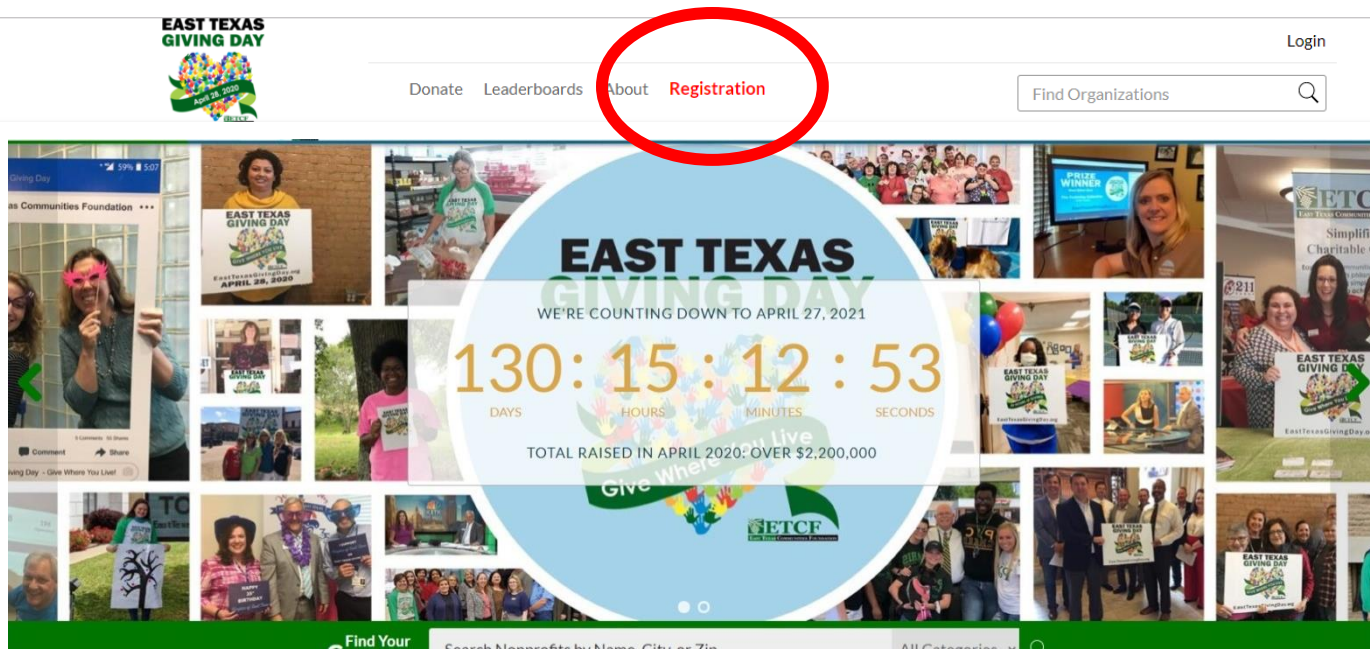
EAST TEXAS
GIVING DAY
April 28, 2020
ETCF

Login

Donate Leaderboards About Registration

Find Organizations

EAST TEXAS
GIVING DAY

WE'RE COUNTING DOWN TO APRIL 27, 2021

130 : 15 : 12 : 53
DAYS HOURS MINUTES SECONDS

TOTAL RAISED IN APRIL 2020: OVER $2,200,000

Give Where You Live

ETCF

EAST TEXAS GIVING DAY
EastTexasGivingDay.org
APRIL 28, 2020

PRIZE WINNER

Find Your
Search Nonprofits by Name, City, or Zip
All Categories